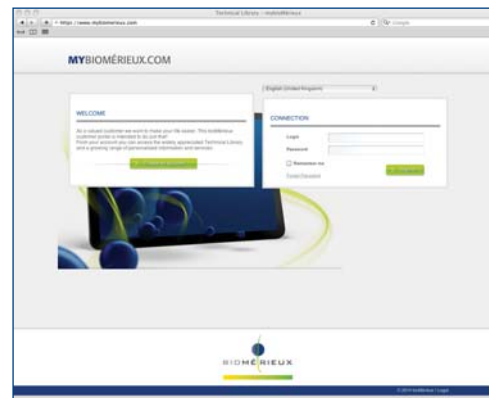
Technical Library - mybioMérieux

https://www.mybiomerieux.com

Google

MYBIOMÉRIEUX.COM

English (United Kingdom)

WELCOME

As a valued customer we want to make your life easier. This bioMérieux customer portal is intended to do just that! From your account you can access the widely appreciated Technical Library and a growing range of personalized information and services.

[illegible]

CONNECTION

Login

Password

Remember me

Forgot Password

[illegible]

BIOMÉRIEUX

© 2014 bioMérieux | Legal